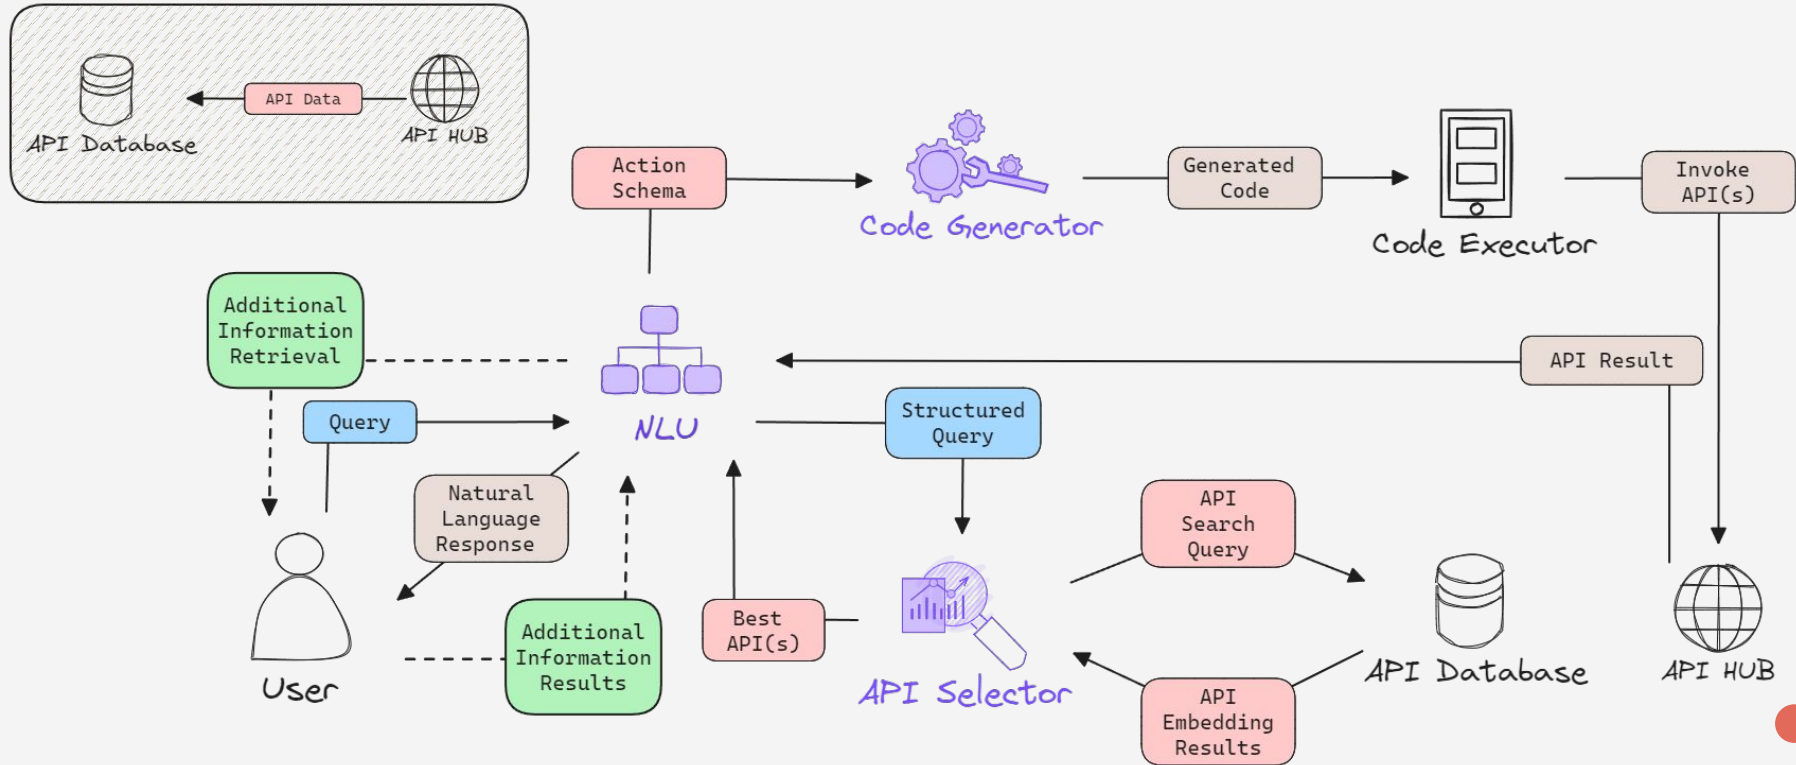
API Database

API Data

API HUB

Action Schema

Code Generator

Generated Code

Code Executor

Invoke API(s)

Additional Information Retrieval

NLU

API Result

Query

Structured Query

Natural Language Response

API Search Query

User

Additional Information Results

Best API(s)

API Selector

API Database

API HUB

API Embedding Results